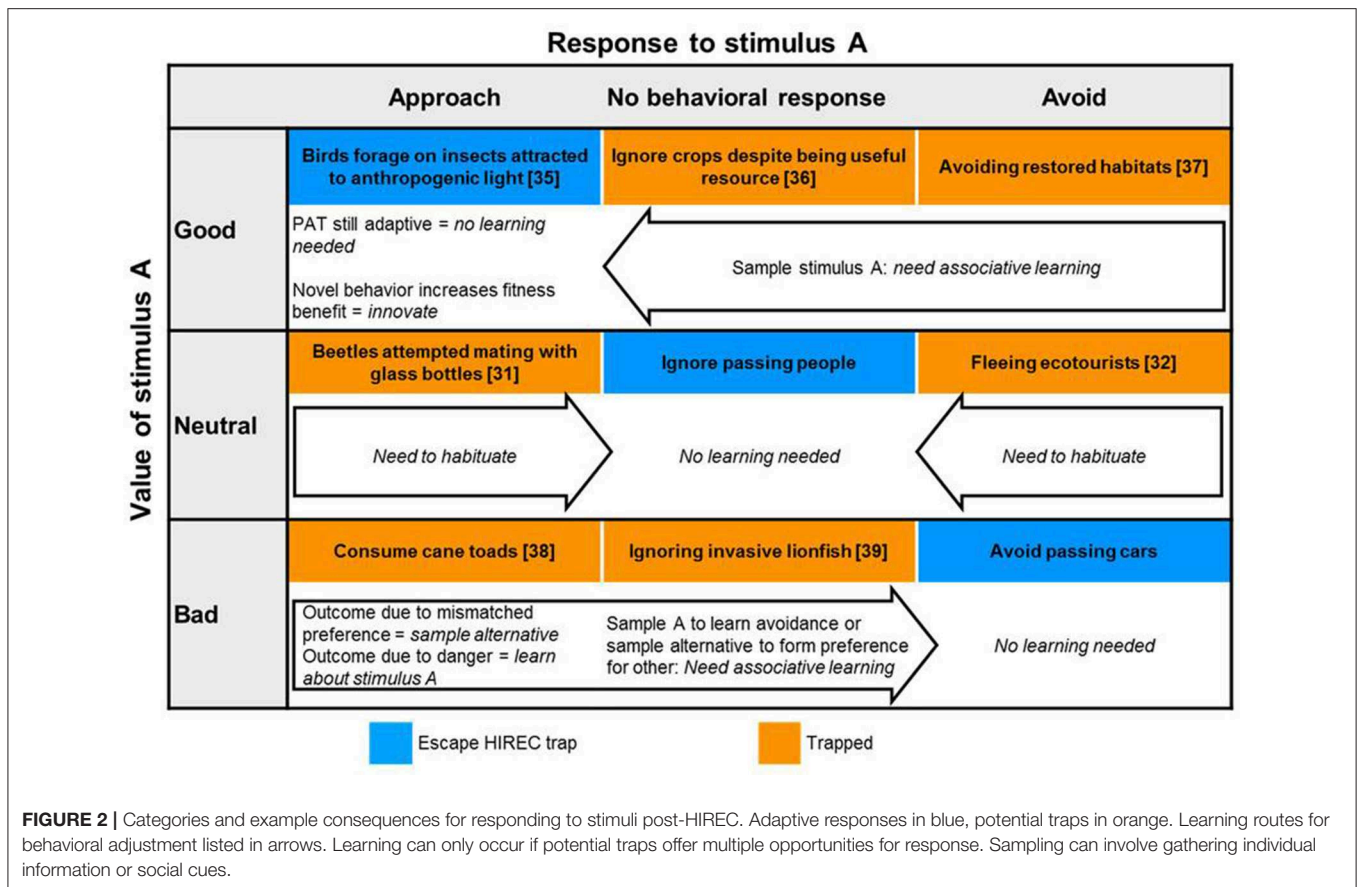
Response to stimulus A

Value of stimulus A

| | Approach | No behavioral response | Avoid |
|---|---|---|---|
| Good | Birds forage on insects attracted to anthropogenic light [35] | Ignore crops despite being useful resource [36] | Avoiding restored habitats [37] |
| | PAT still adaptive = *no learning needed* Novel behavior increases fitness benefit = *innovate* | Sample stimulus A: *need associative learning* | |
| Neutral | Beetles attempted mating with glass bottles [31] | Ignore passing people | Fleeing ecotourists [32] |
| | *Need to habituate* | *No learning needed* | *Need to habituate* |
| Bad | Consume cane toads [38] | Ignoring invasive lionfish [39] | Avoid passing cars |
| | Outcome due to mismatched preference = *sample alternative* Outcome due to danger = *learn about stimulus A* | Sample A to learn avoidance or sample alternative to form preference for other: *Need associative learning* | *No learning needed* |

Escape HIREC trap

Trapped

**FIGURE 2 |** Categories and example consequences for responding to stimuli post-HIREC. Adaptive responses in blue, potential traps in orange. Learning routes for behavioral adjustment listed in arrows. Learning can only occur if potential traps offer multiple opportunities for response. Sampling can involve gathering individual information or social cues.